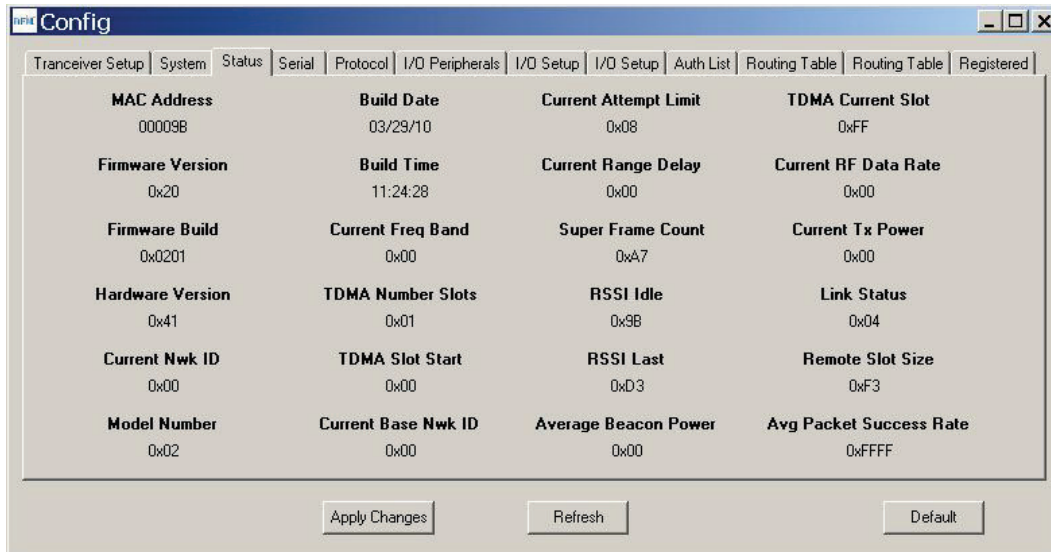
Config

Tranceiver Setup | System | Status | Serial | Protocol | I/O Peripherals | I/O Setup | I/O Setup | Auth List | Routing Table | Routing Table | Registered

MAC Address
00009B

Build Date
03/29/10

Current Attempt Limit
0x08

TDMA Current Slot
0xFF

Firmware Version
0x20

Build Time
11:24:28

Current Range Delay
0x00

Current RF Data Rate
0x00

Firmware Build
0x0201

Current Freq Band
0x00

Super Frame Count
0xA7

Current Tx Power
0x00

Hardware Version
0x41

TDMA Number Slots
0x01

RSSI Idle
0x9B

Link Status
0x04

Current Nwk ID
0x00

TDMA Slot Start
0x00

RSSI Last
0xD3

Remote Slot Size
0xF3

Model Number
0x02

Current Base Nwk ID
0x00

Average Beacon Power
0x00

Avg Packet Success Rate
0xFFFF

Apply Changes

Refresh

Default